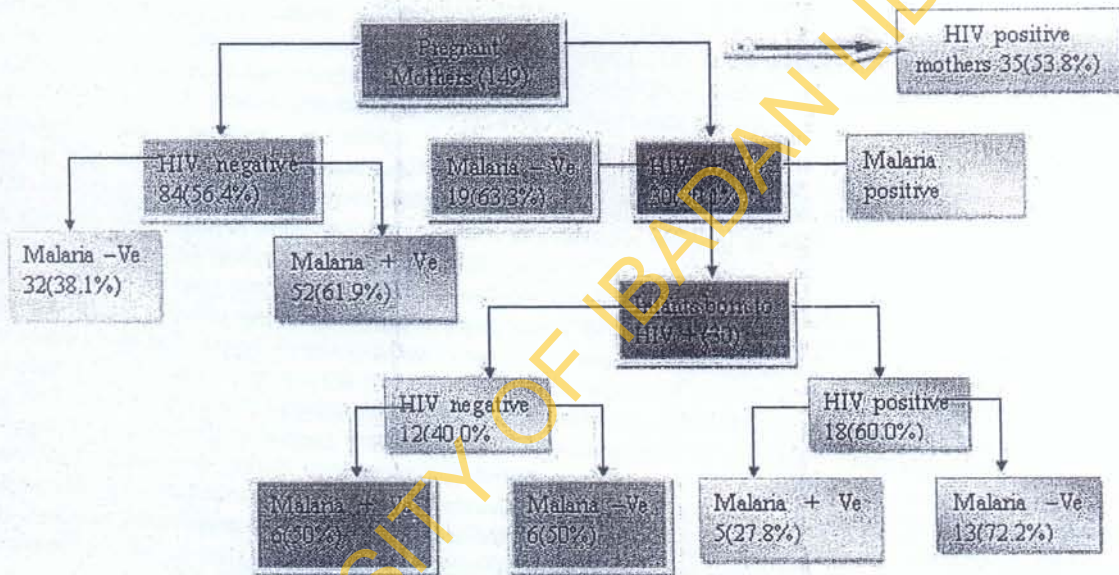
Pregnant Mothers (149)

HIV positive mothers 35(53.8%)

HIV negative 84(56.4%)

Malaria –Ve 19(63.3%)

HIV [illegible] 30([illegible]%)

Malaria positive

Malaria –Ve 32(38.1%)

Malaria + Ve 52(61.9%)

Infants born to HIV + (30)

HIV negative 12(40.0%)

HIV positive 18(60.0%)

Malaria + Ve 6(50%)

Malaria –Ve 6(50%)

Malaria + Ve 5(27.8%)

Malaria –Ve 13(72.2%)

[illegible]ITY OF IBADAN LI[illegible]